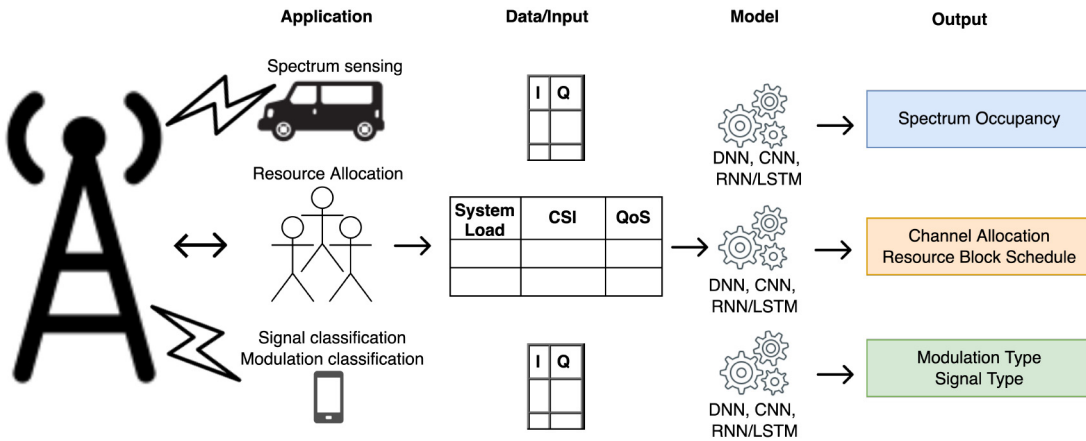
Application

Data/Input

Model

Output

Spectrum sensing

| I | Q |
|---|---|
| | |
| | |

DNN, CNN, RNN/LSTM

Spectrum Occupancy

Resource Allocation

| System Load | CSI | QoS |
|---|---|---|
| | | |
| | | |

DNN, CNN, RNN/LSTM

Channel Allocation
Resource Block Schedule

Signal classification
Modulation classification

| I | Q |
|---|---|
| | |
| | |

DNN, CNN, RNN/LSTM

Modulation Type
Signal Type